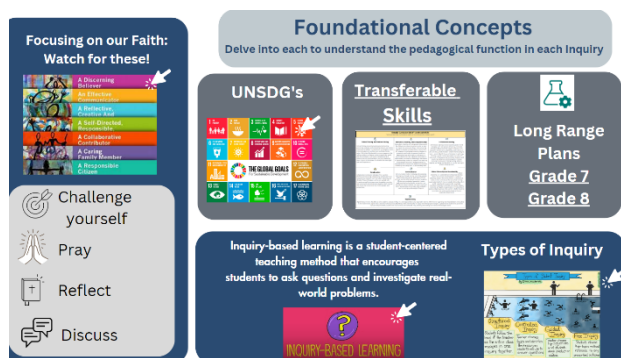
Focusing on our Faith: Watch for these!

A Discerning Believer
An Effective Communicator
A Reflective, Creative And Holistic Thinker
A Self-Directed, Responsible
A Collaborative Contributor
A Caring Family Member
A Responsible Citizen

Challenge yourself

Pray

Reflect

Discuss

Foundational Concepts
Delve into each to understand the pedagogical function in each Inquiry

UNSDG's

THE GLOBAL GOALS

Transferable Skills

Long Range Plans
Grade 7
Grade 8

Inquiry-based learning is a student-centered teaching method that encourages students to ask questions and investigate real-world problems.

INQUIRY-BASED LEARNING

Types of Inquiry